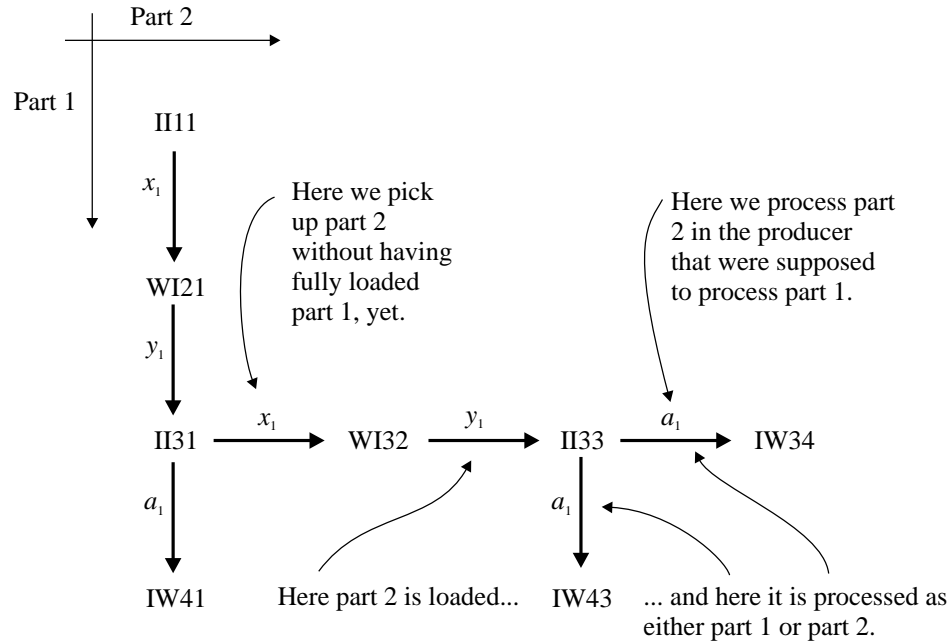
Part 2

Part 1

II11

$x_1$

Here we pick up part 2 without having fully loaded part 1, yet.

Here we process part 2 in the producer that were supposed to process part 1.

WI21

$y_1$

II31 $x_1$ WI32 $y_1$ II33 $a_1$ IW34

$a_1$

$a_1$

IW41

Here part 2 is loaded...

IW43

... and here it is processed as either part 1 or part 2.